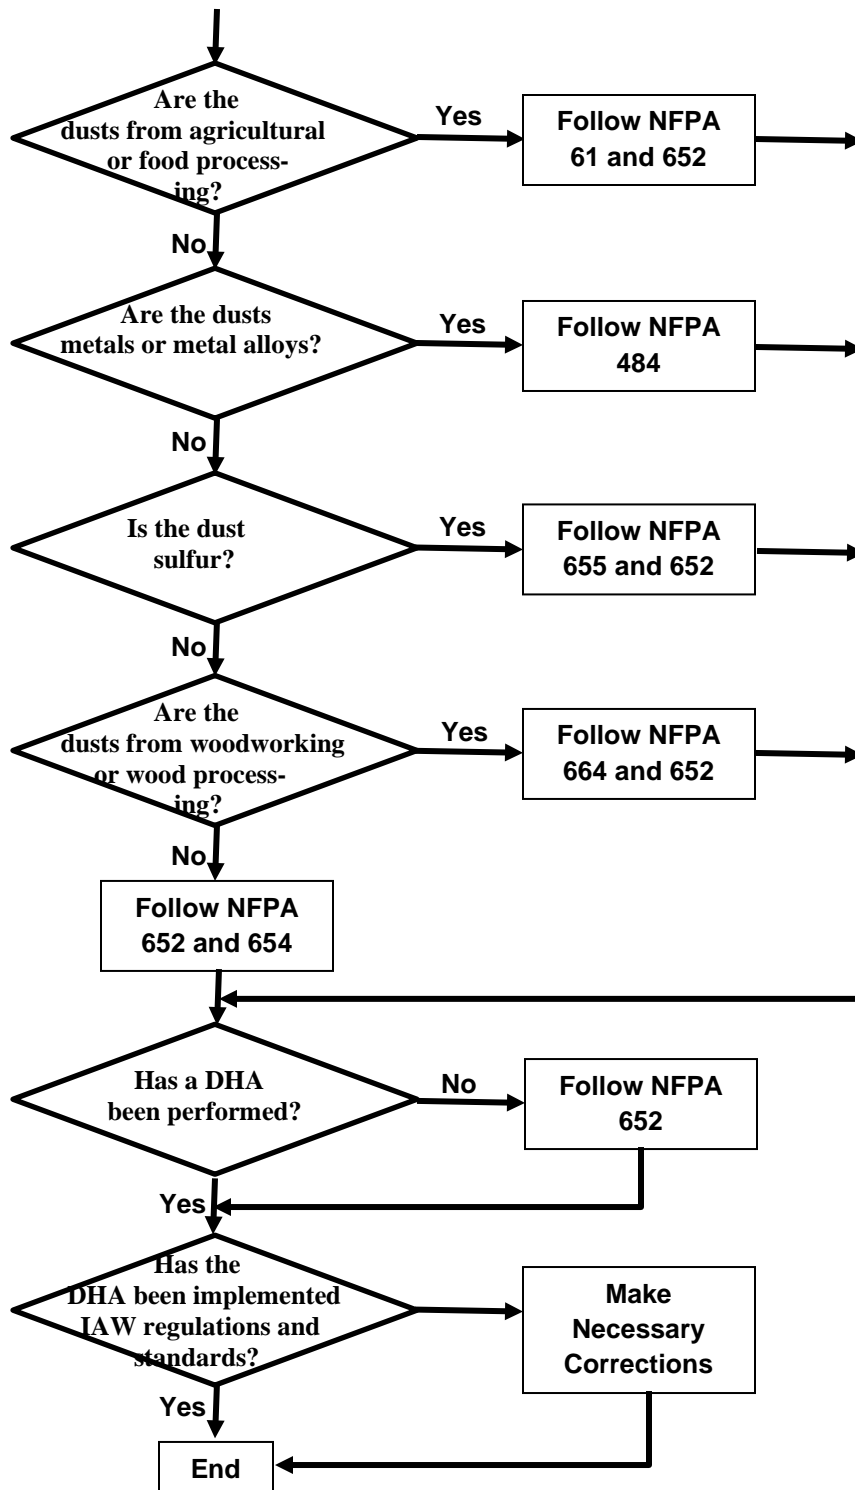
Are the dusts from agricultural or food processing?

Yes

Follow NFPA 61 and 652

No

Are the dusts metals or metal alloys?

Yes

Follow NFPA 484

No

Is the dust sulfur?

Yes

Follow NFPA 655 and 652

No

Are the dusts from woodworking or wood processing?

Yes

Follow NFPA 664 and 652

No

Follow NFPA 652 and 654

Has a DHA been performed?

No

Follow NFPA 652

Yes

Has the DHA been implemented IAW regulations and standards?

Make Necessary Corrections

Yes

End